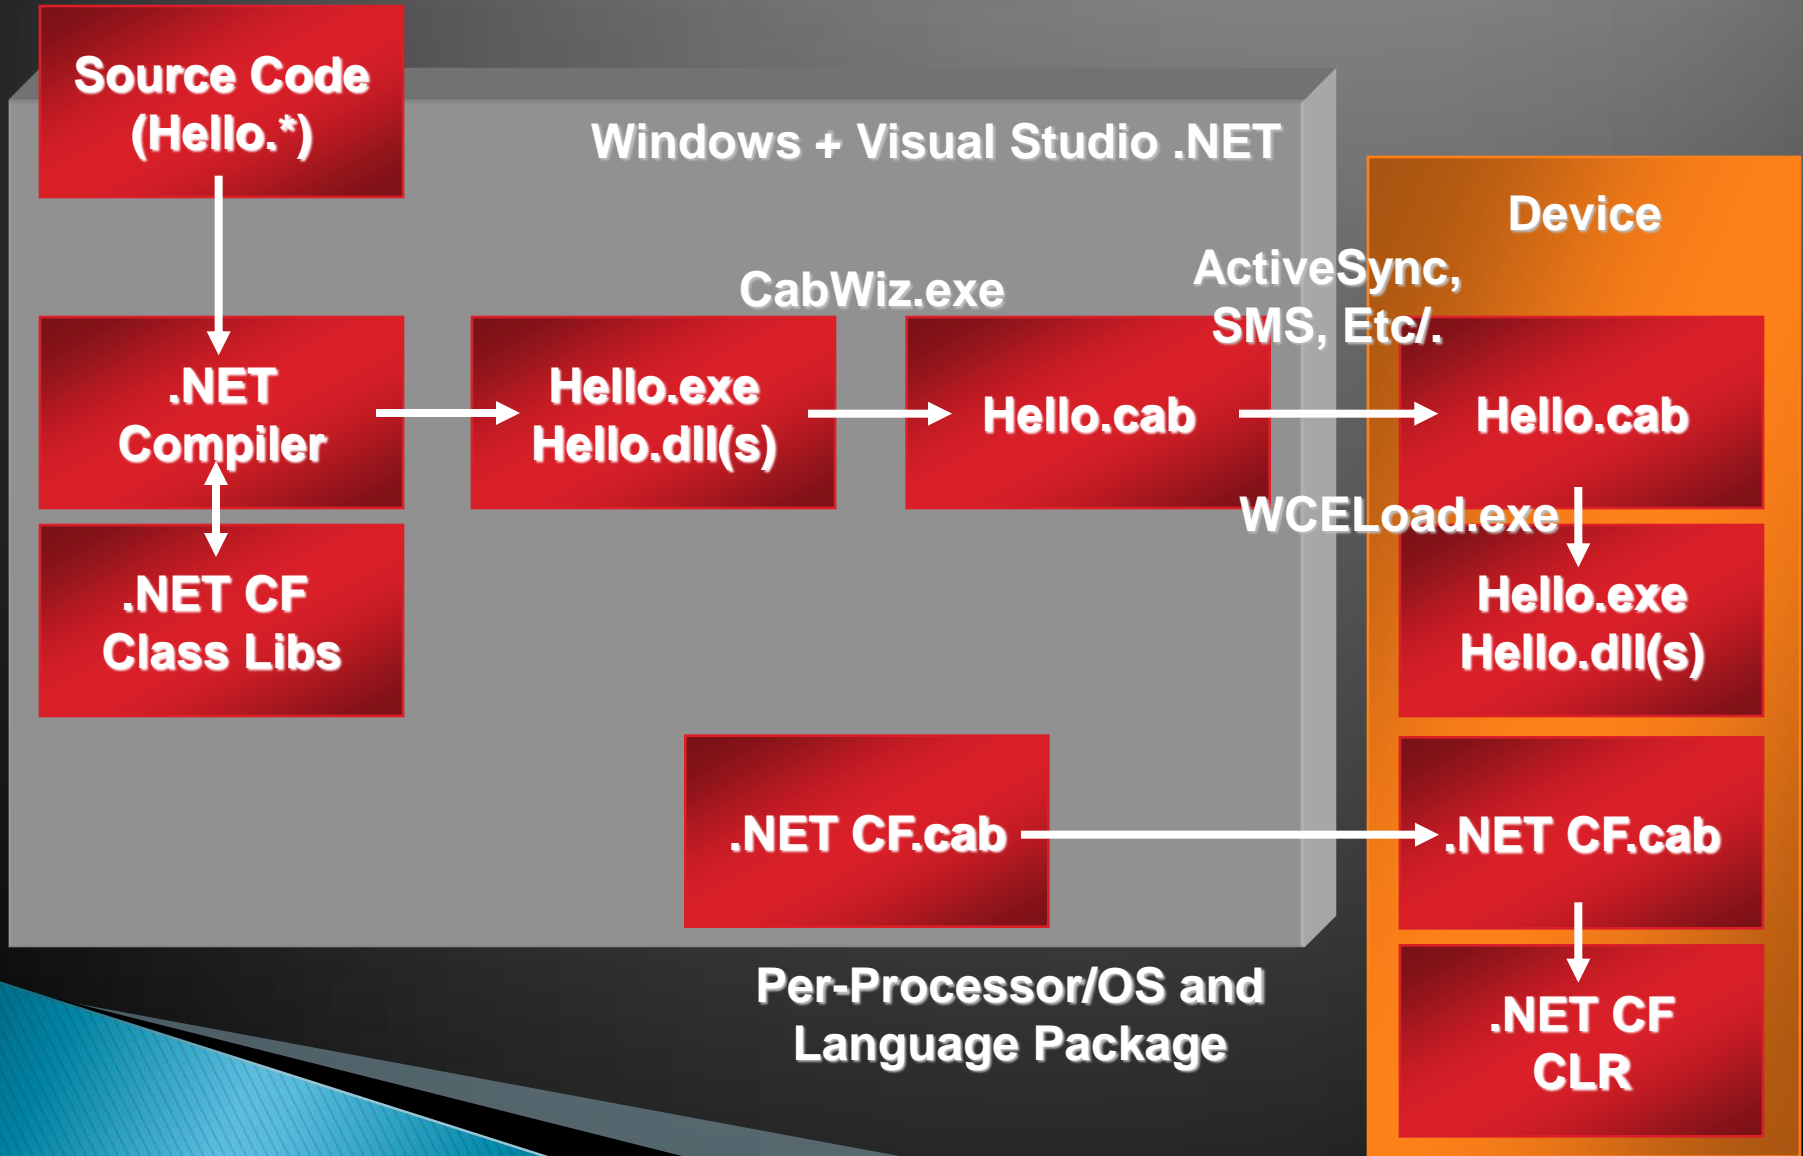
Source Code (Hello.*)

Windows + Visual Studio .NET

Device

CabWiz.exe

ActiveSync, SMS, Etc/.

.NET Compiler

Hello.exe Hello.dll(s)

Hello.cab

Hello.cab

WCELoad.exe

.NET CF Class Libs

Hello.exe Hello.dll(s)

.NET CF.cab

.NET CF.cab

.NET CF CLR

Per-Processor/OS and Language Package